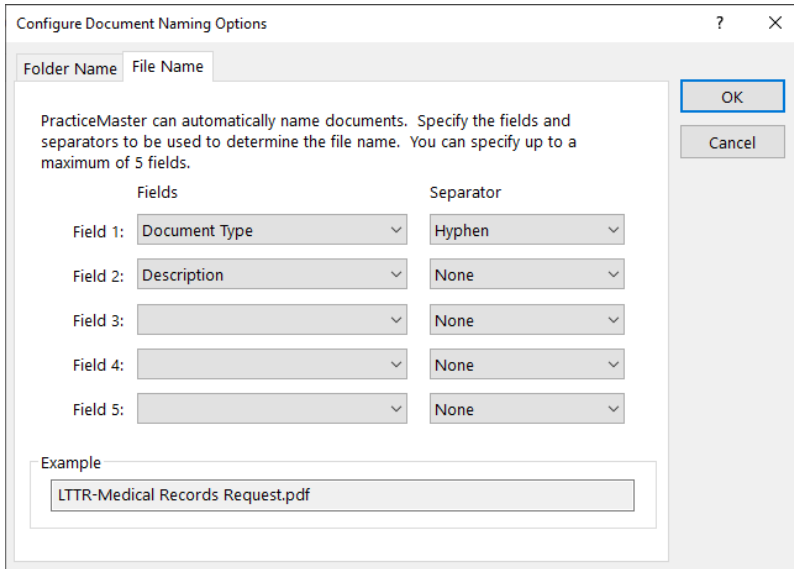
Configure Document Naming Options

?

Folder Name

File Name

OK

Cancel

PracticeMaster can automatically name documents. Specify the fields and separators to be used to determine the file name. You can specify up to a maximum of 5 fields.

| | Fields | Separator |
|---|---|---|
| Field 1: | Document Type | Hyphen |
| Field 2: | Description | None |
| Field 3: | | None |
| Field 4: | | None |
| Field 5: | | None |

Example

LTTR-Medical Records Request.pdf